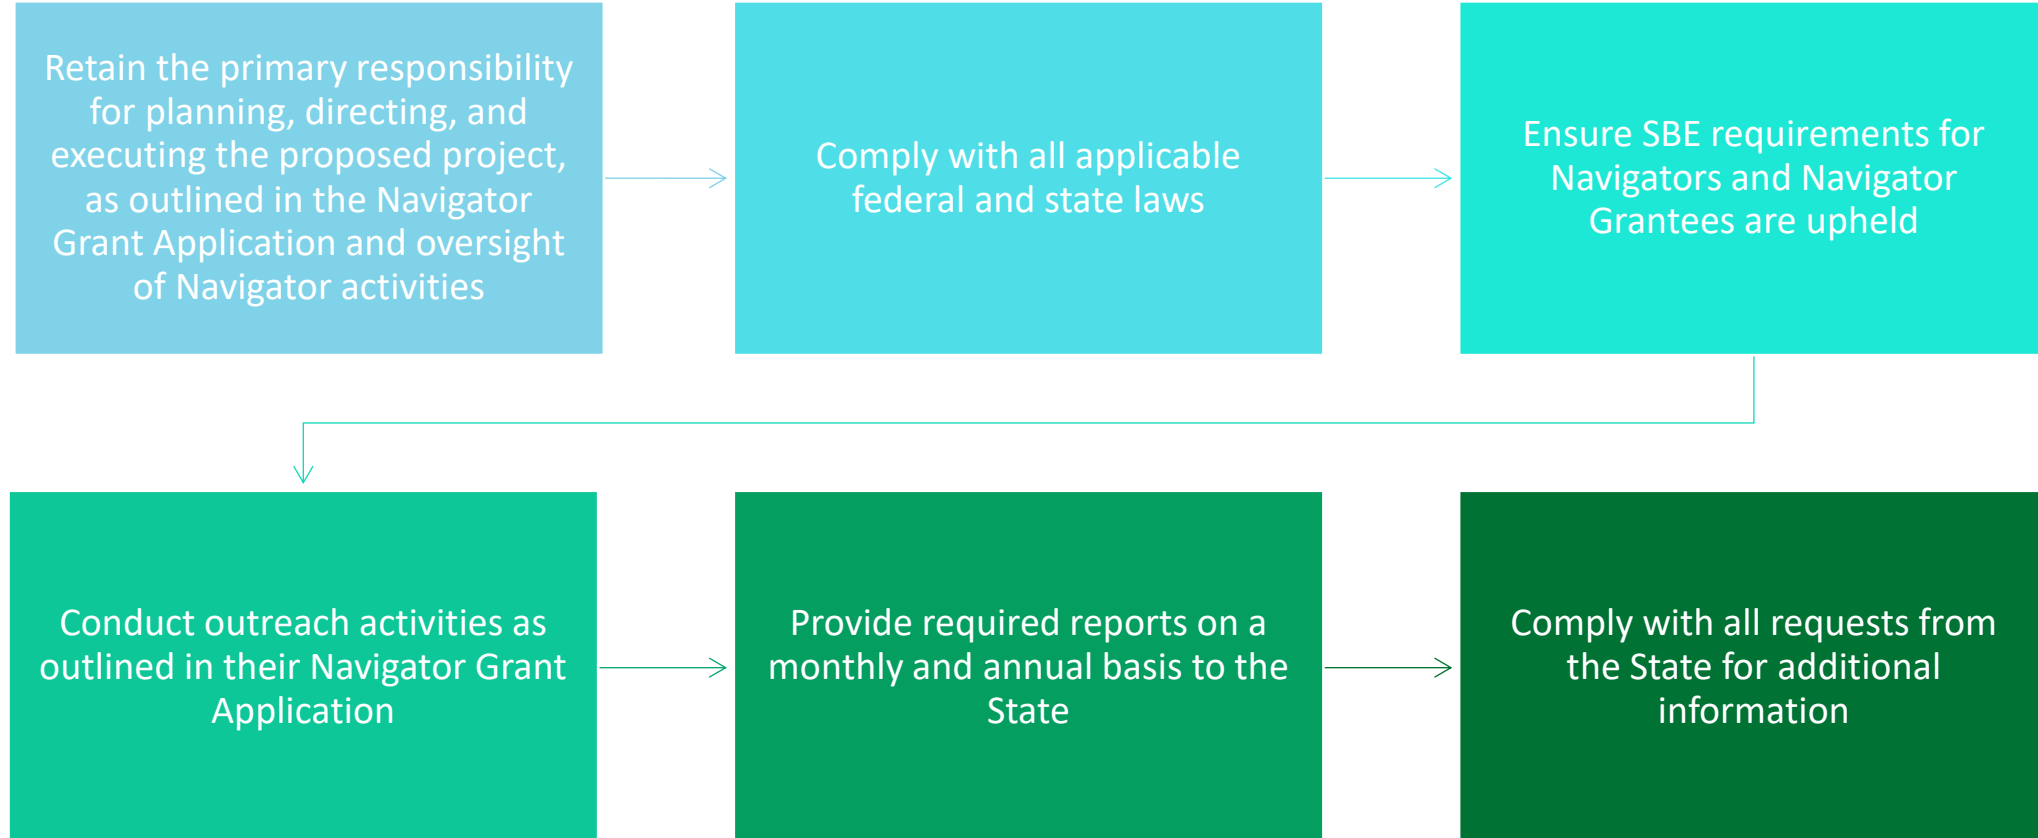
Retain the primary responsibility for planning, directing, and executing the proposed project, as outlined in the Navigator Grant Application and oversight of Navigator activities

Comply with all applicable federal and state laws

Ensure SBE requirements for Navigators and Navigator Grantees are upheld

Conduct outreach activities as outlined in their Navigator Grant Application

Provide required reports on a monthly and annual basis to the State

Comply with all requests from the State for additional information